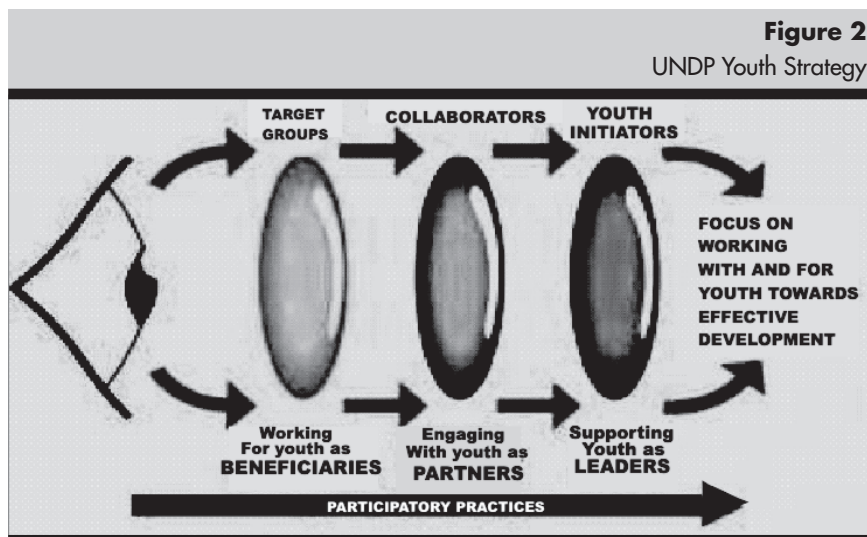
**Figure 2**
UNDP Youth Strategy

TARGET GROUPS

COLLABORATORS

YOUTH INITIATORS

FOCUS ON WORKING WITH AND FOR YOUTH TOWARDS EFFECTIVE DEVELOPMENT

Working For youth as BENEFICIARIES

Engaging With youth as PARTNERS

Supporting Youth as LEADERS

PARTICIPATORY PRACTICES